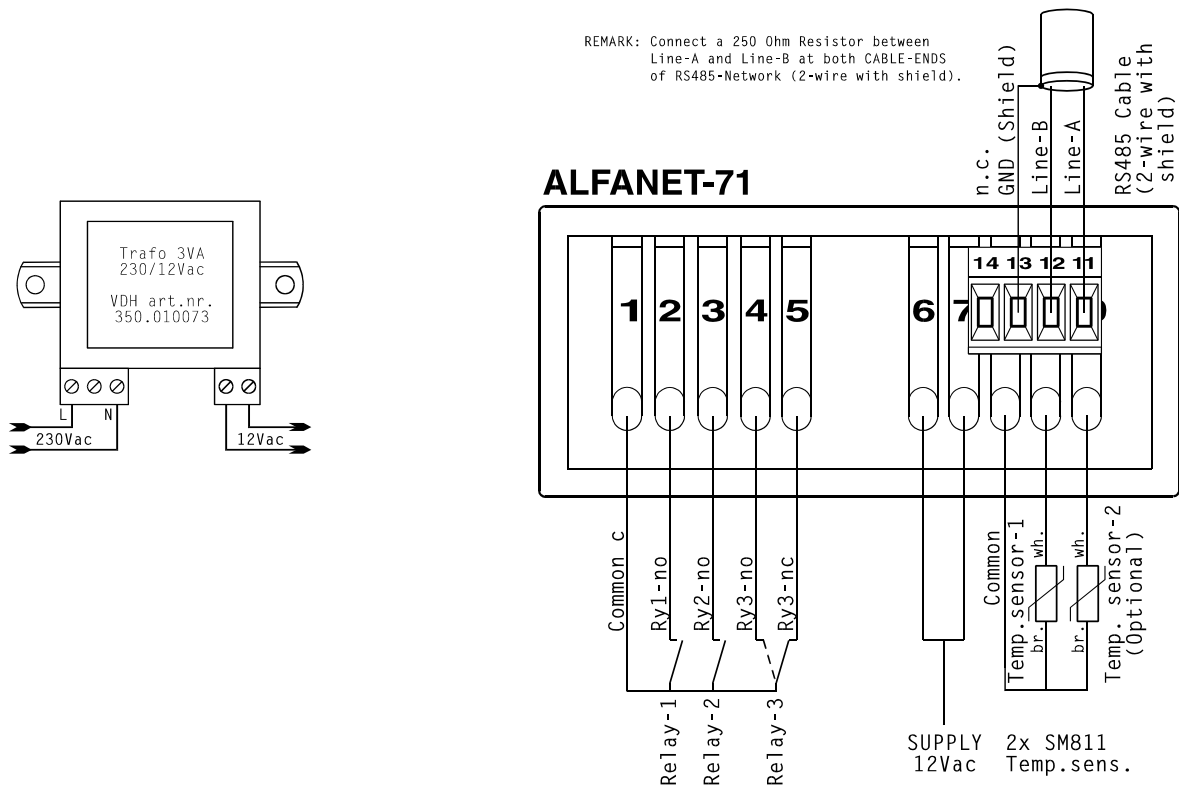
REMARK: Connect a 250 Ohm Resistor between Line-A and Line-B at both CABLE-ENDS of RS485-Network (2-wire with shield).

ALFANET-71

n.c.
GND (Shield)
Line-B
Line-A
RS485 Cable (2-wire with shield)

Trafo 3VA
230/12Vac

VDH art.nr.
350.010073

L N
230Vac
12Vac

14 13 12 11

1 2 3 4 5 6 7

Common c
Ry1-no
Ry2-no
Ry3-no
Ry3-nc

Relay-1
Relay-2
Relay-3

SUPPLY
12Vac

Common
wh.
br.
Temp.sensor-1
wh.
br.
Temp. sensor-2 (Optional)

2x SM811
Temp.sens.